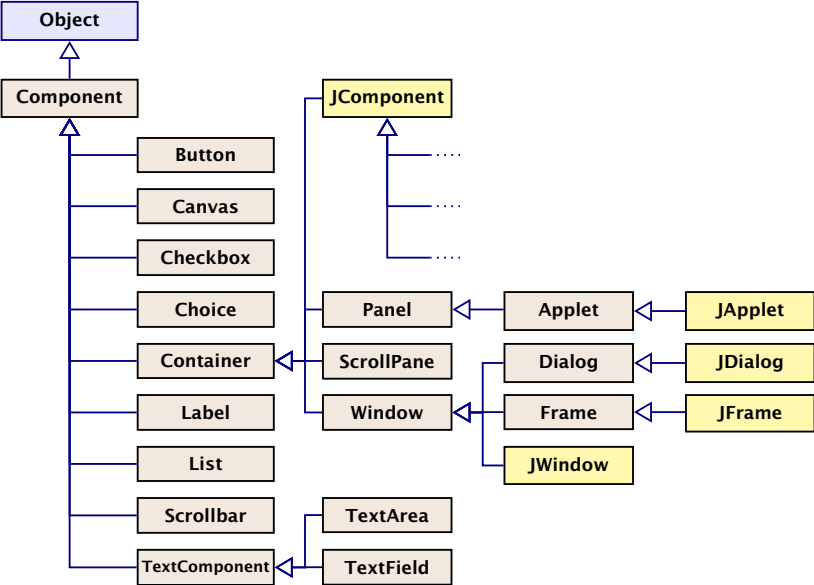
Object

Component

Button

Canvas

Checkbox

Choice

Container

Label

List

Scrollbar

TextComponent

JComponent

....

....

....

Panel

ScrollPane

Window

TextArea

TextField

Applet

Dialog

Frame

JWindow

JApplet

JDialog

JFrame